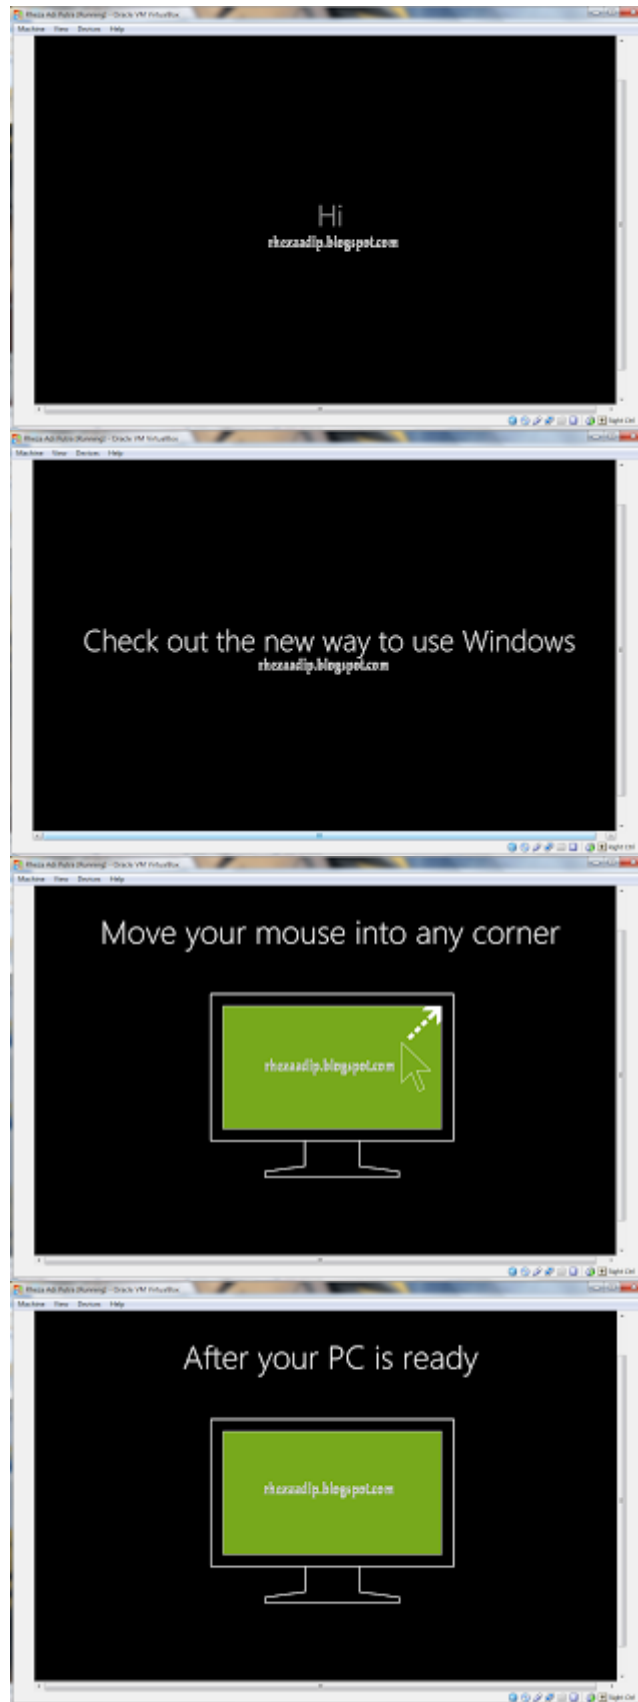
Rheza Adi Putra [Running] - Oracle VM VirtualBox
Machine View Devices Help

Hi
rhezaadip.blogspot.com

Right Ctrl

Rheza Adi Putra [Running] - Oracle VM VirtualBox
Machine View Devices Help

Check out the new way to use Windows
rhezaadip.blogspot.com

Right Ctrl

Rheza Adi Putra [Running] - Oracle VM VirtualBox
Machine View Devices Help

Move your mouse into any corner
rhezaadip.blogspot.com

Right Ctrl

Rheza Adi Putra [Running] - Oracle VM VirtualBox
Machine View Devices Help

After your PC is ready
rhezaadip.blogspot.com

Right Ctrl